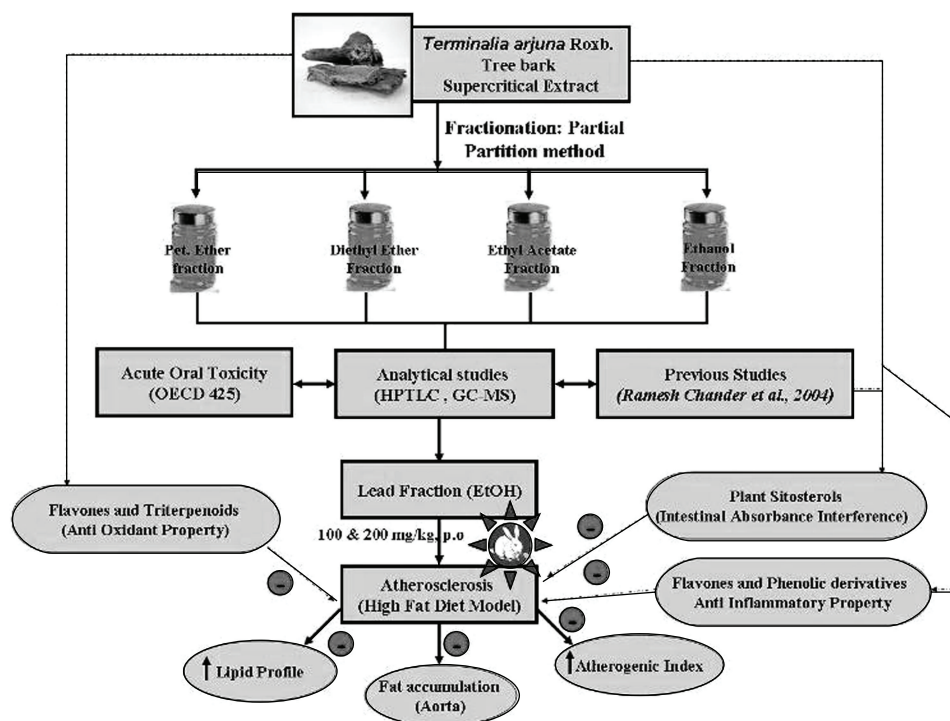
Terminalia arjuna Roxb.
Tree bark
Supercritical Extract

Fractionation: Partial Partition method

Pet. Ether fraction

Diethyl Ether Fraction

Ethyl Acetate Fraction

Ethanol Fraction

Acute Oral Toxicity (OECD 425)

Analytical studies (HPTLC , GC-MS)

Previous Studies (Ramesh Chander et al., 2004)

Lead Fraction (EtOH)

Flavones and Triterpenoids (Anti Oxidant Property)

Plant Sitosterols (Intestinal Absorbance Interference)

100 & 200 mg/kg, p.o

-

-

-

-

-

-

Atherosclerosis (High Fat Diet Model)

Flavones and Phenolic derivatives Anti Inflammatory Property

↑ Lipid Profile

Fat accumulation (Aorta)

↑Atherogenic Index